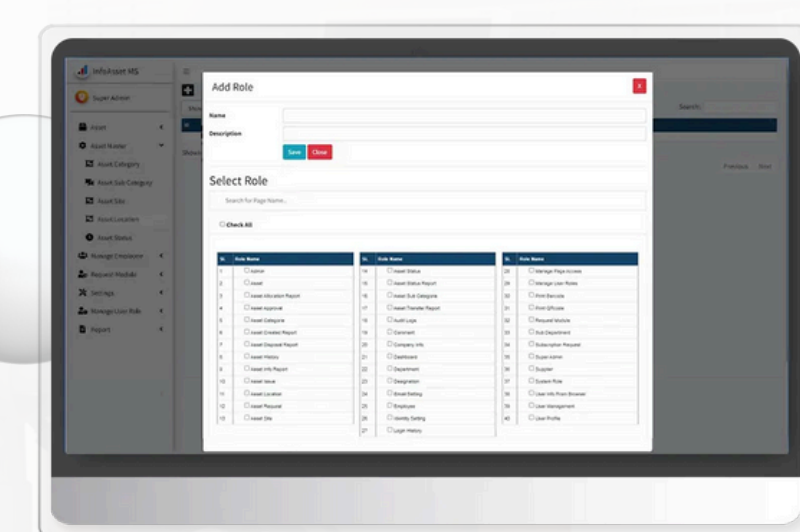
InfoAsset MS

Super Admin

Asset

Asset Master

Asset Category

Asset Sub Category

Asset Site

Asset Location

Asset Status

Manage Employee

Request Module

Settings

Manage User Role

Report

Search:

Previous Next

Add Role

X

Name

Description

Save Close

Select Role

Search for Page Name...

Check All

| SL | Role Name |
|---|---|
| 1 | Admin |
| 2 | Asset |
| 3 | Asset Allocation Report |
| 4 | Asset Approval |
| 5 | Asset Categorie |
| 6 | Asset Created Report |
| 7 | Asset Disposal Report |
| 8 | Asset History |
| 9 | Asset Info Report |
| 10 | Asset Issue |
| 11 | Asset Location |
| 12 | Asset Request |
| 13 | Asset Site |

| SL | Role Name |
|---|---|
| 14 | Asset Status |
| 15 | Asset Status Report |
| 16 | Asset Sub Categorie |
| 17 | Asset Transfer Report |
| 18 | Audit Logs |
| 19 | Comment |
| 20 | Company Info |
| 21 | Dashboard |
| 22 | Department |
| 23 | Designation |
| 24 | Email Setting |
| 25 | Employee |
| 26 | Identity Setting |
| 27 | Login History |

| SL | Role Name |
|---|---|
| 28 | Manage Page Access |
| 29 | Manage User Roles |
| 30 | Print Barcode |
| 31 | Print QRcode |
| 32 | Request Module |
| 33 | Sub Department |
| 34 | Subscription Request |
| 35 | Super Admin |
| 36 | Supplier |
| 37 | System Role |
| 38 | User Info From Browser |
| 39 | User Management |
| 40 | User Profile |